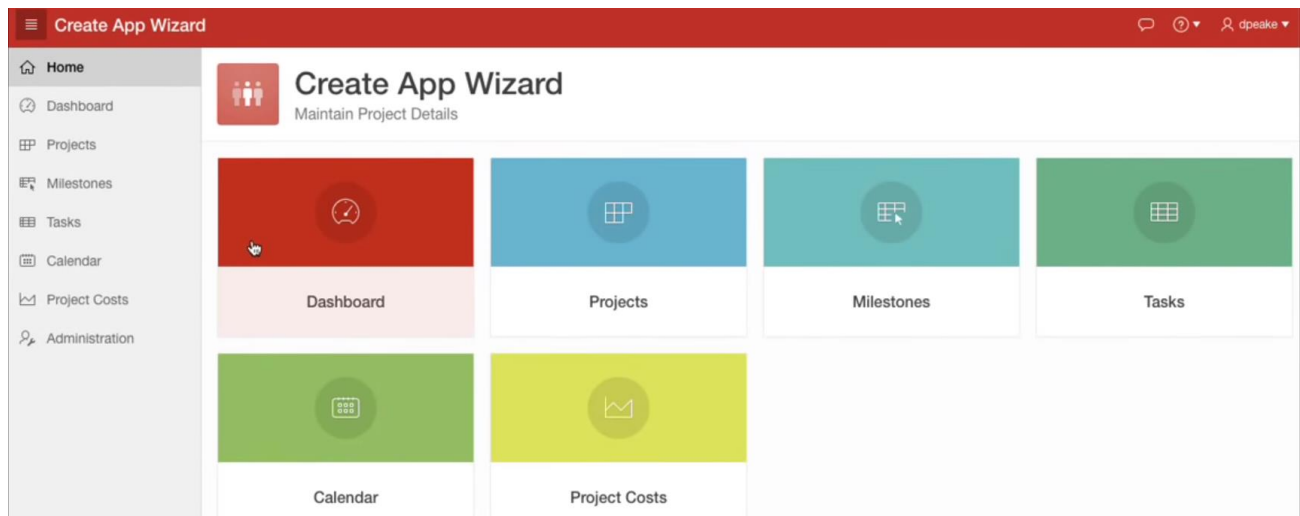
Create App Wizard

dpeake

Home
Dashboard
Projects
Milestones
Tasks
Calendar
Project Costs
Administration

Create App Wizard
Maintain Project Details

Dashboard

Projects

Milestones

Tasks

Calendar

Project Costs